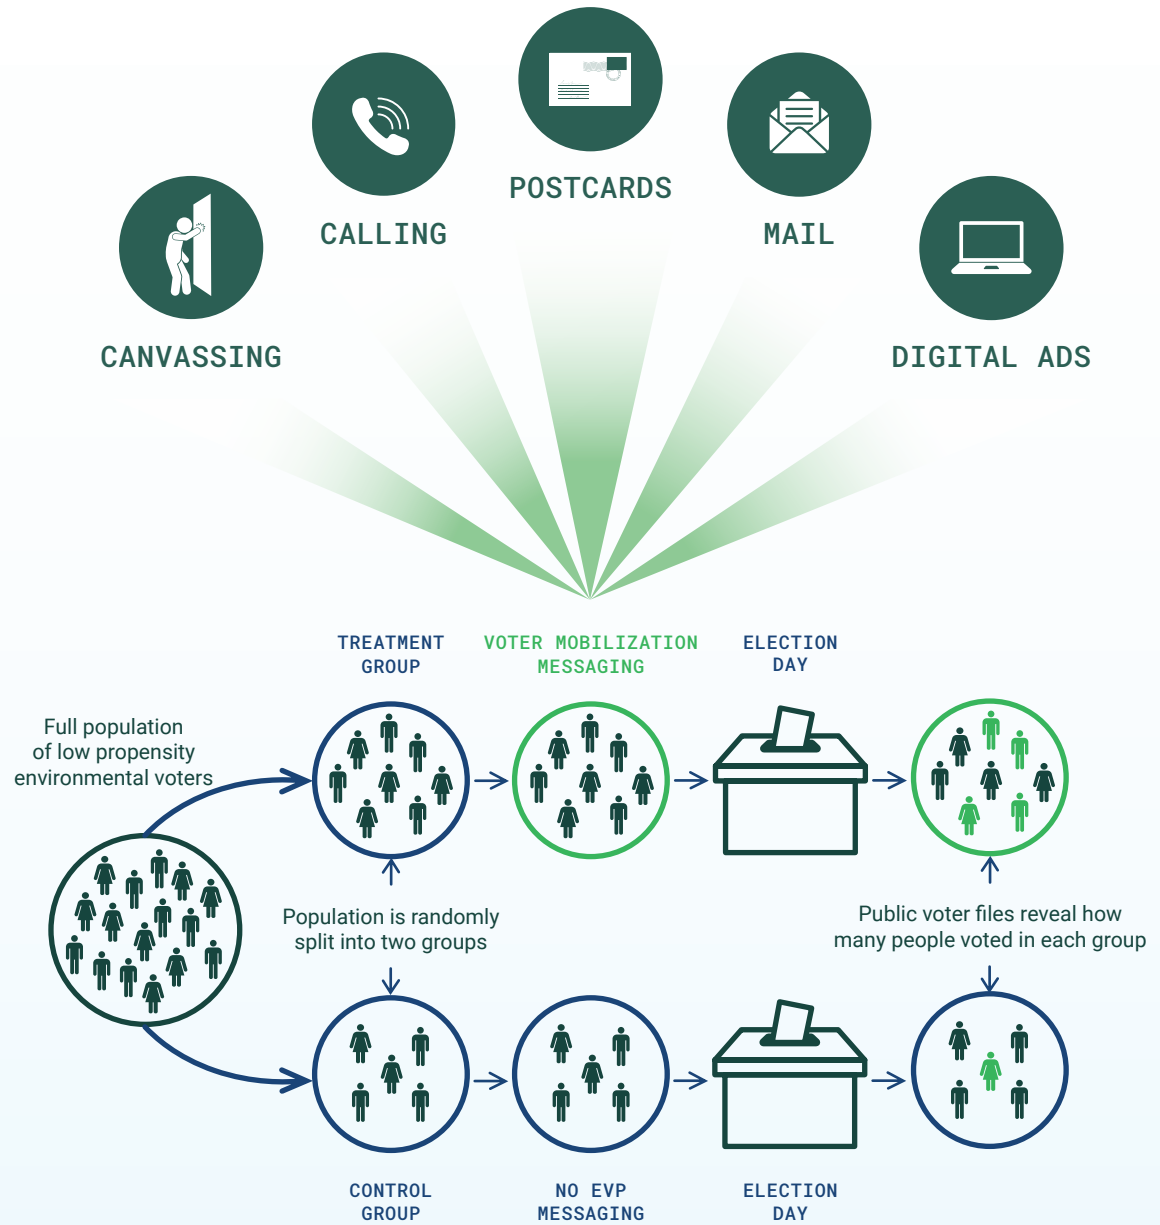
POSTCARDS

CALLING

MAIL

CANVASSING

DIGITAL ADS

TREATMENT GROUP

VOTER MOBILIZATION MESSAGING

ELECTION DAY

Full population of low propensity environmental voters

Population is randomly split into two groups

Public voter files reveal how many people voted in each group

CONTROL GROUP

NO EVP MESSAGING

ELECTION DAY